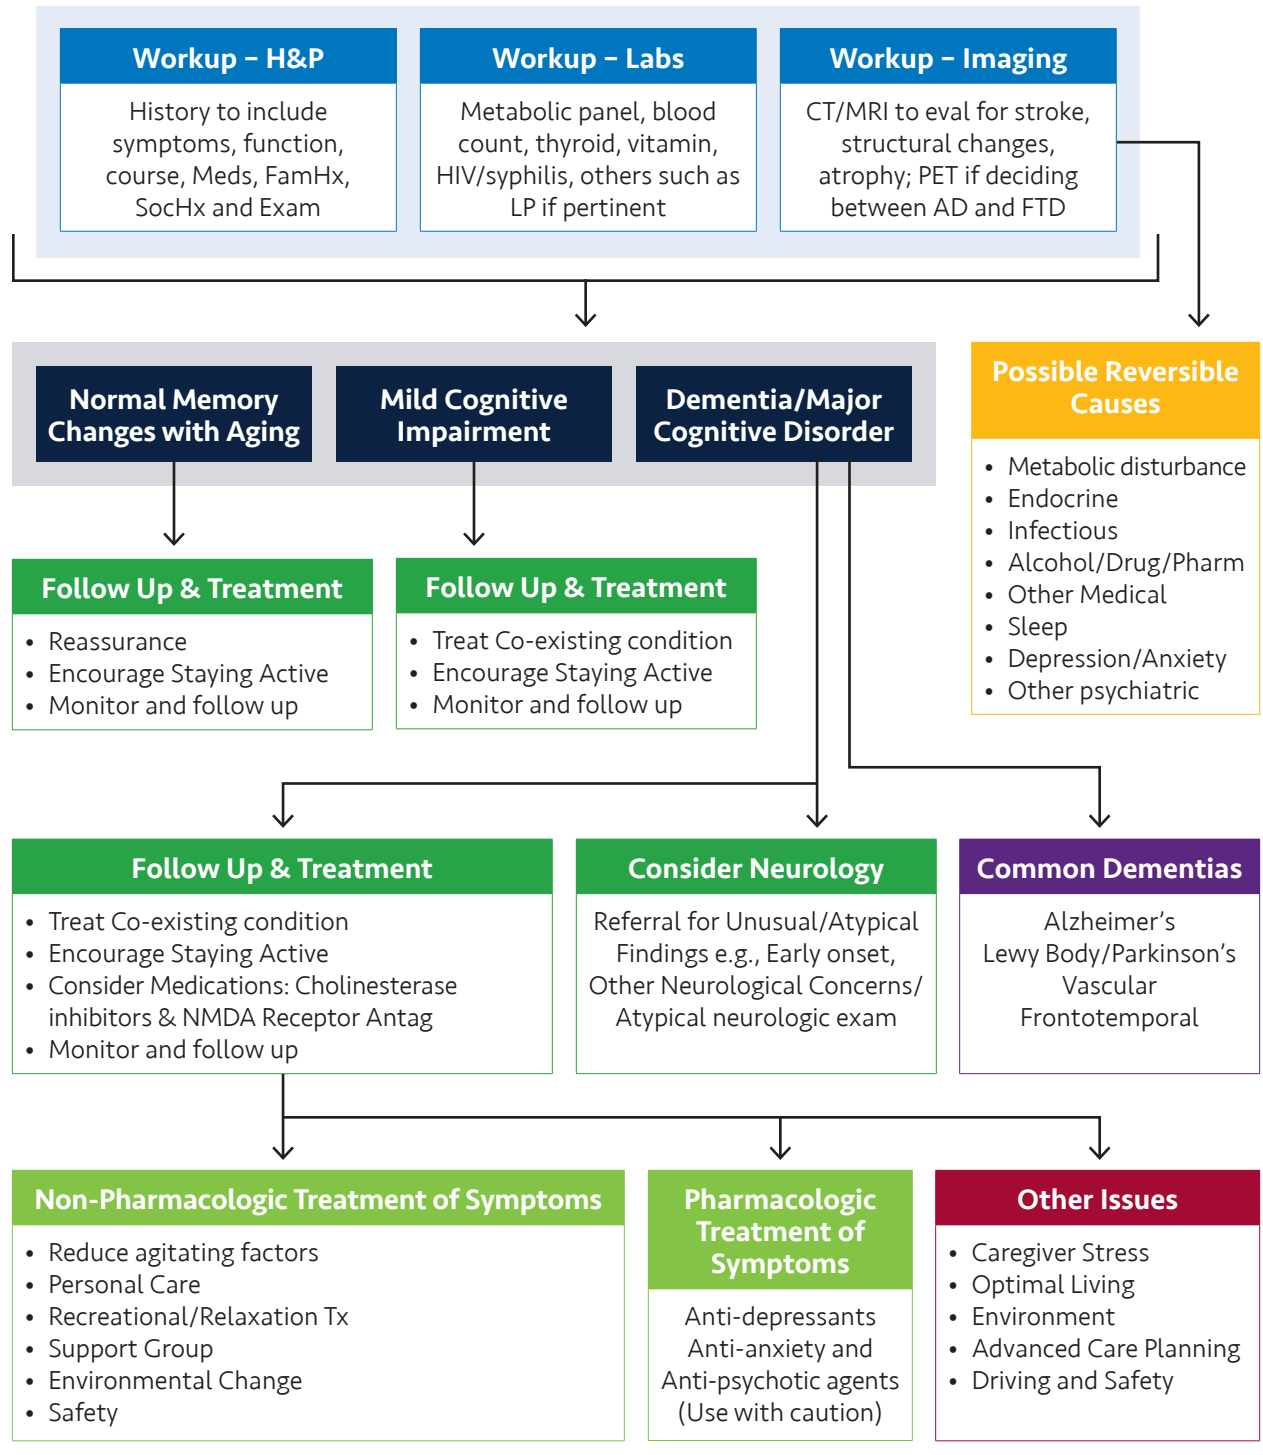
Workup – H&P

History to include symptoms, function, course, Meds, FamHx, SocHx and Exam

Workup – Labs

Metabolic panel, blood count, thyroid, vitamin, HIV/syphilis, others such as LP if pertinent

Workup – Imaging

CT/MRI to eval for stroke, structural changes, atrophy; PET if deciding between AD and FTD

Possible Reversible Causes

- Metabolic disturbance
- Endocrine
- Infectious
- Alcohol/Drug/Pharm
- Other Medical
- Sleep
- Depression/Anxiety
- Other psychiatric

Normal Memory Changes with Aging

Mild Cognitive Impairment

Dementia/Major Cognitive Disorder

Follow Up & Treatment

- Reassurance
- Encourage Staying Active
- Monitor and follow up

Follow Up & Treatment

- Treat Co-existing condition
- Encourage Staying Active
- Monitor and follow up

Follow Up & Treatment

- Treat Co-existing condition
- Encourage Staying Active
- Consider Medications: Cholinesterase inhibitors & NMDA Receptor Antag
- Monitor and follow up

Consider Neurology

Referral for Unusual/Atypical Findings e.g., Early onset, Other Neurological Concerns/ Atypical neurologic exam

Common Dementias

Alzheimer's
Lewy Body/Parkinson's
Vascular
Frontotemporal

Non-Pharmacologic Treatment of Symptoms

- Reduce agitating factors
- Personal Care
- Recreational/Relaxation Tx
- Support Group
- Environmental Change
- Safety

Pharmacologic Treatment of Symptoms

Anti-depressants
Anti-anxiety and
Anti-psychotic agents
(Use with caution)

Other Issues

- Caregiver Stress
- Optimal Living
- Environment
- Advanced Care Planning
- Driving and Safety